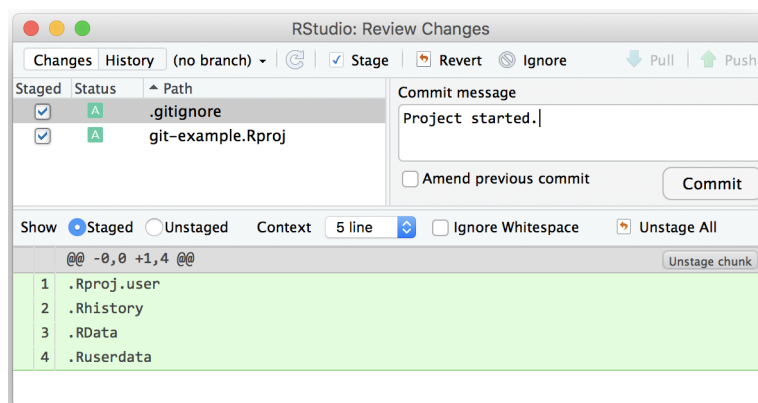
RStudio: Review Changes

Changes History (no branch) Stage Revert Ignore Pull Push

| Staged | Status | Path |
|---|---|---|
| ☑ | A | .gitignore |
| ☑ | A | git-example.Rproj |

Commit message

Project started.

Amend previous commit

Commit

Show Staged Unstaged Context 5 line Ignore Whitespace Unstage All

@@ -0,0 +1,4 @@

Unstage chunk

1 .Rproj.user
2 .Rhistory
3 .RData
4 .Ruserdata